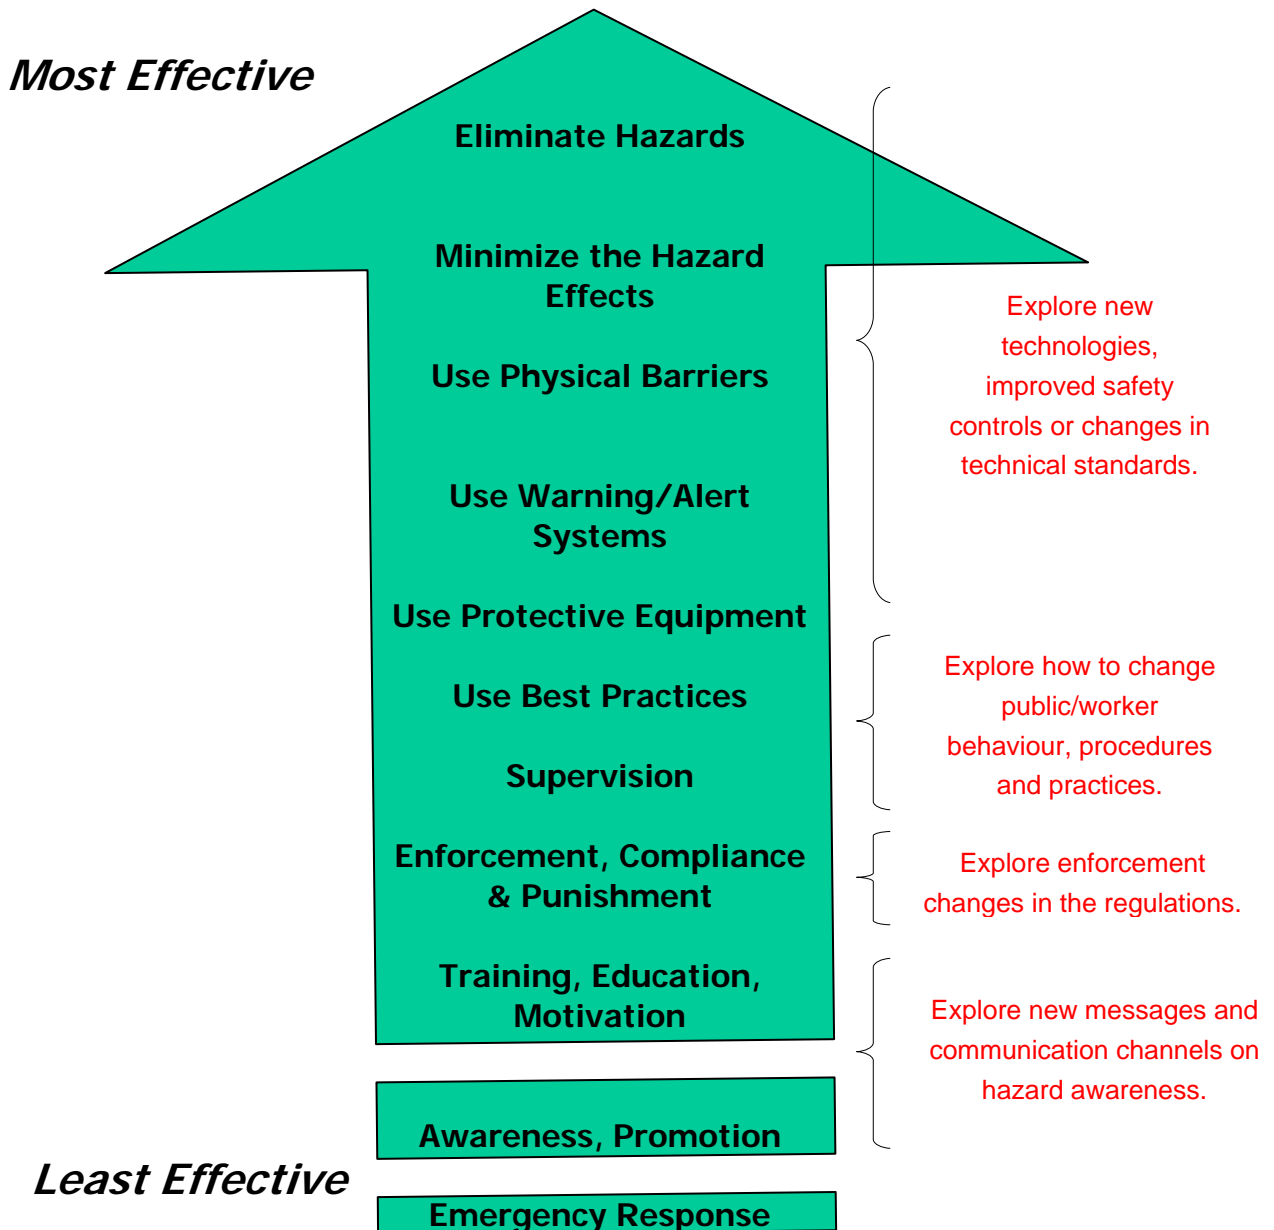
Most Effective

Eliminate Hazards

Minimize the Hazard Effects

Use Physical Barriers

Use Warning/Alert Systems

Use Protective Equipment

Use Best Practices

Supervision

Enforcement, Compliance & Punishment

Training, Education, Motivation

Awareness, Promotion

Least Effective

Emergency Response

Explore new technologies, improved safety controls or changes in technical standards.

Explore how to change public/worker behaviour, procedures and practices.

Explore enforcement changes in the regulations.

Explore new messages and communication channels on hazard awareness.